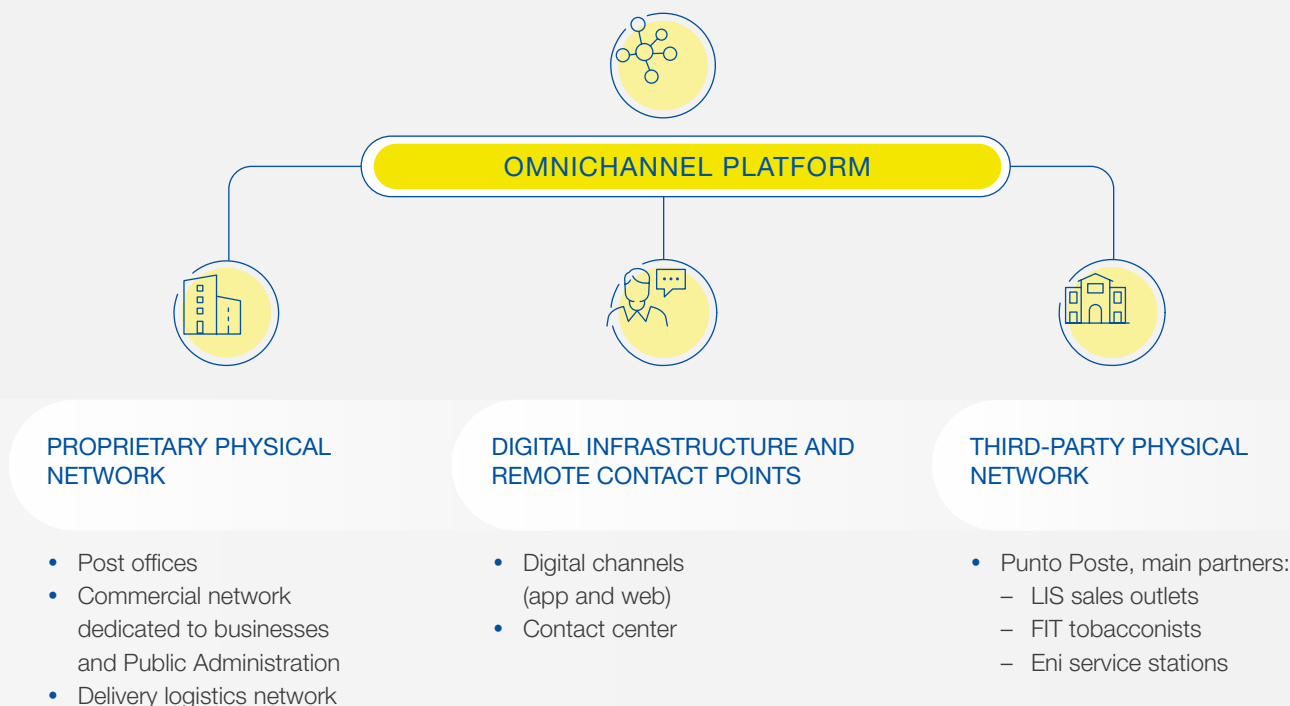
OMNICHANNEL PLATFORM

PROPRIETARY PHYSICAL NETWORK

- Post offices
- Commercial network dedicated to businesses and Public Administration
- Delivery logistics network

DIGITAL INFRASTRUCTURE AND REMOTE CONTACT POINTS

- Digital channels (app and web)
- Contact center

THIRD-PARTY PHYSICAL NETWORK

- Punto Poste, main partners:
  – LIS sales outlets
  – FIT tobacconists
  – Eni service stations